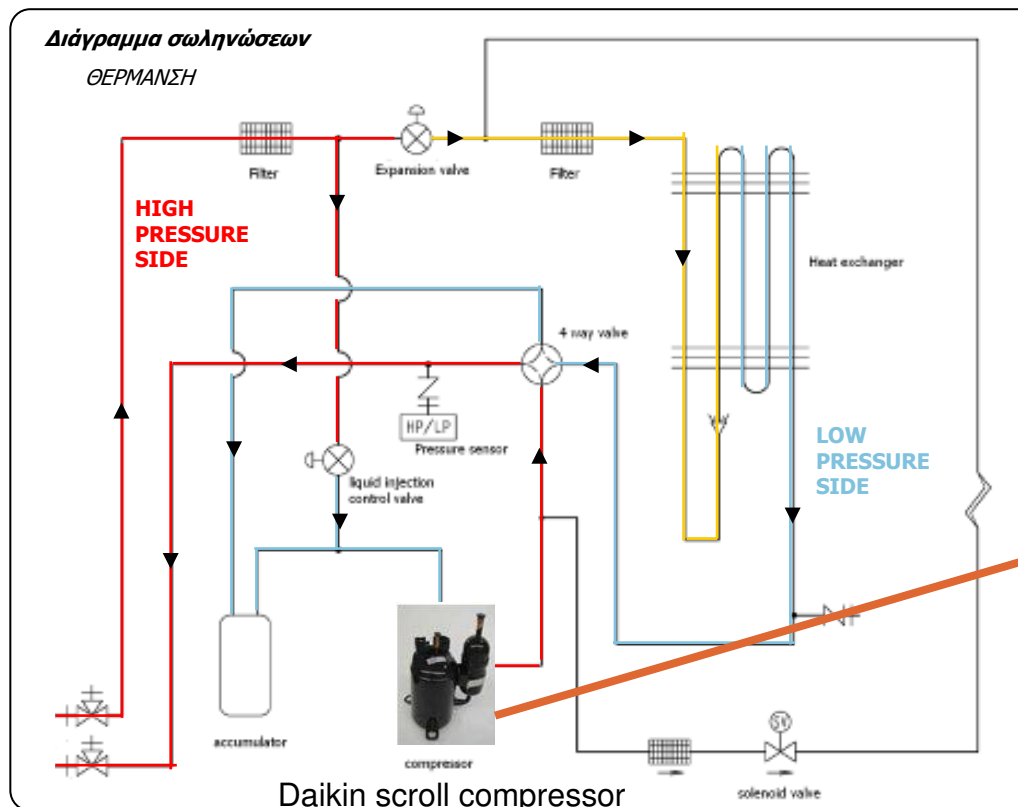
Διάγραμμα σωληνώσεων

ΘΕΡΜΑΝΣΗ

Filter

Expansion valve

Filter

HIGH PRESSURE SIDE

Heat exchanger

4 way valve

HP/LP

Pressure sensor

liquid injection control valve

LOW PRESSURE SIDE

accumulator

compressor

SV

solenoid valve

Daikin scroll compressor